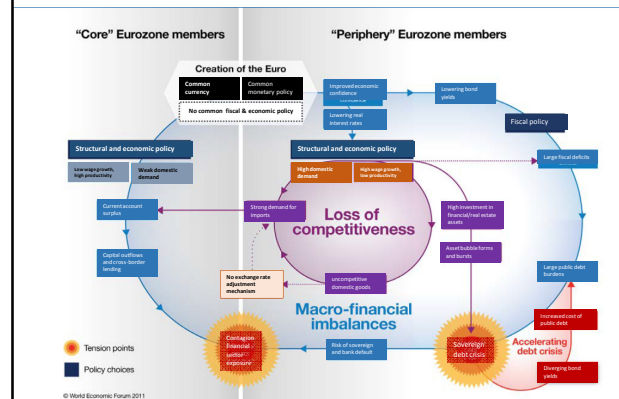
"Core" Eurozone members

"Periphery" Eurozone members

Creation of the Euro

Common currency

Common monetary policy

No common fiscal & economic policy

Improved economic confidence

Lowering bond yields

Lowering real interest rates

Fiscal policy

Structural and economic policy

Low wage growth, high productivity

Weak domestic demand

Structural and economic policy

High domestic demand

High wage growth, low productivity

Large fiscal deficits

Current account surplus

Strong demand for imports

Loss of competitiveness

High investment in financial/real estate assets

Capital outflows and cross-border lending

No exchange rate adjustment mechanism

Uncompetitive domestic goods

Asset bubble forms and bursts

Large public debt burdens

Macro-financial imbalances

Increased cost of public debt

Tension points

Contagion financial sector exposure

Risk of sovereign and bank default

Sovereign debt crisis

Accelerating debt crisis

Policy choices

Diverging bond yields

© World Economic Forum 2011